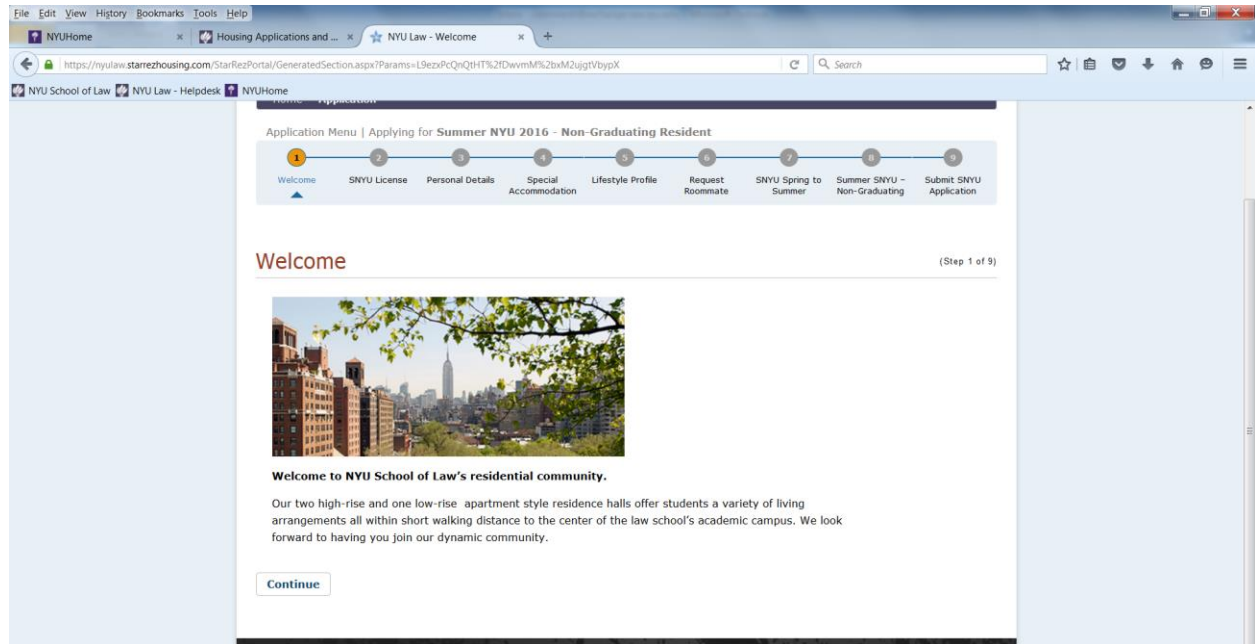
File Edit View History Bookmarks Tools Help

NYUHome × | Housing Applications and ... × | NYU Law - Welcome × | +

https://nyulaw.starrezhousing.com/StarRezPortal/GeneratedSection.aspx?Params=L9ezxPcQnQtHT%2fDwvmM%2bxM2ujgtVbypX

Search

NYU School of Law | NYU Law - Helpdesk | NYUHome

Home » Application

Application Menu | Applying for Summer NYU 2016 - Non-Graduating Resident

1 Welcome
2 SNYU License
3 Personal Details
4 Special Accommodation
5 Lifestyle Profile
6 Request Roommate
7 SNYU Spring to Summer
8 Summer SNYU - Non-Graduating
9 Submit SNYU Application

Welcome

(Step 1 of 9)

Welcome to NYU School of Law's residential community.

Our two high-rise and one low-rise apartment style residence halls offer students a variety of living arrangements all within short walking distance to the center of the law school's academic campus. We look forward to having you join our dynamic community.

Continue